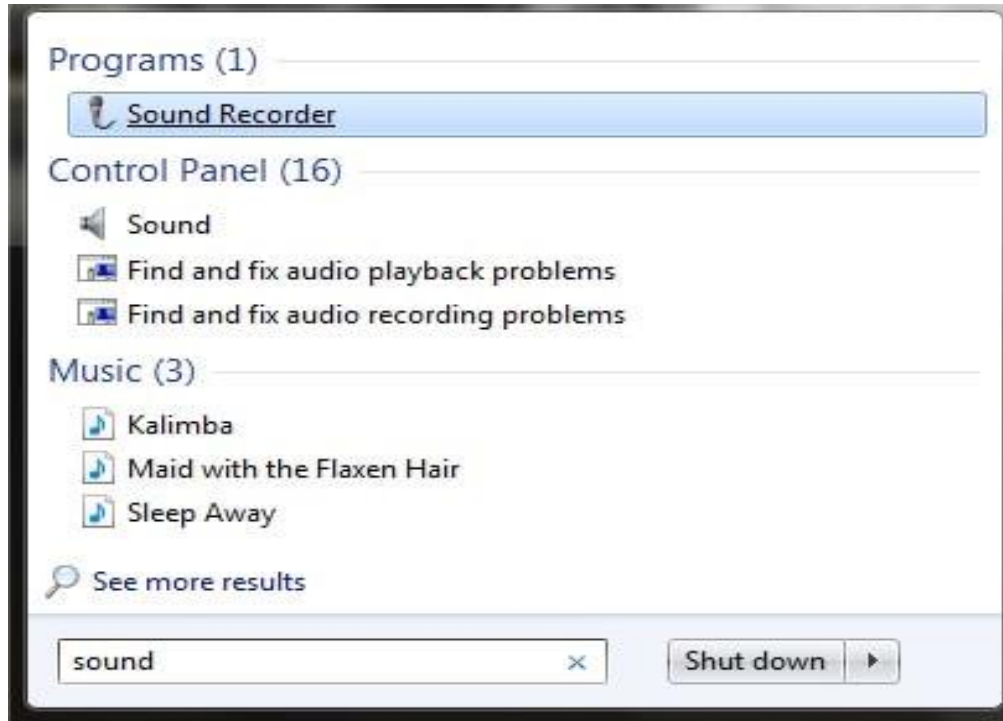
Programs (1)

Sound Recorder

Control Panel (16)

Sound

Find and fix audio playback problems

Find and fix audio recording problems

Music (3)

Kalimba

Maid with the Flaxen Hair

Sleep Away

See more results

sound ×

Shut down